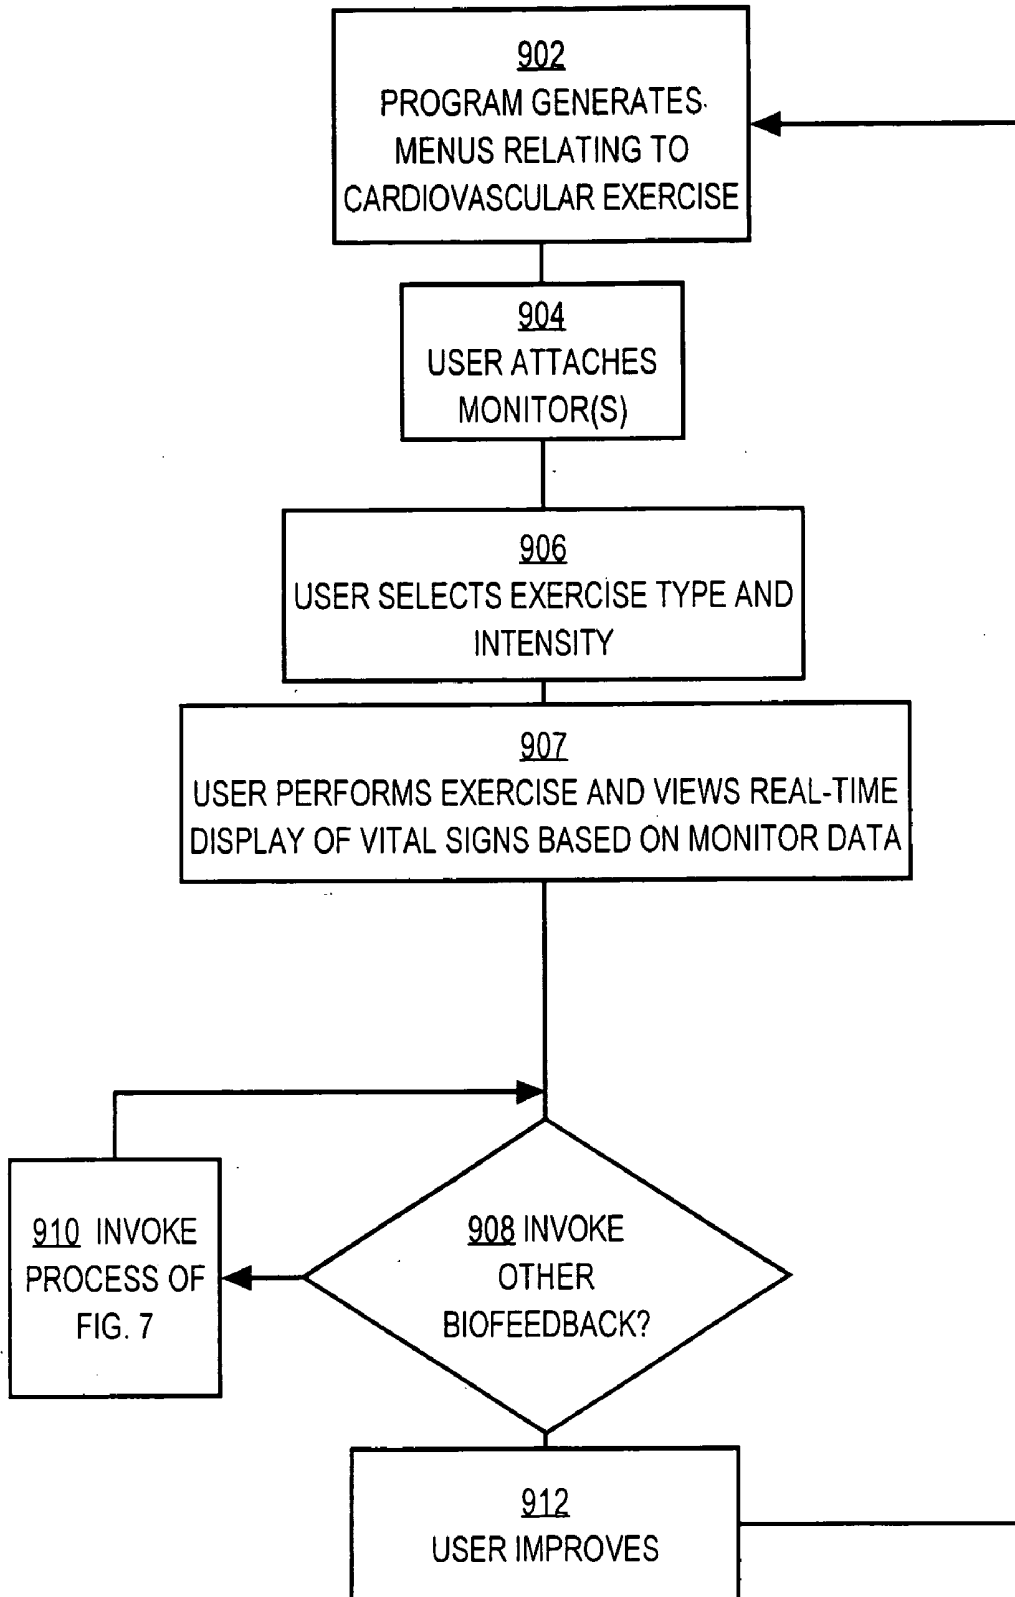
902
PROGRAM GENERATES MENUS RELATING TO CARDIOVASCULAR EXERCISE

904
USER ATTACHES MONITOR(S)

906
USER SELECTS EXERCISE TYPE AND INTENSITY

907
USER PERFORMS EXERCISE AND VIEWS REAL-TIME DISPLAY OF VITAL SIGNS BASED ON MONITOR DATA

910 INVOKE PROCESS OF FIG. 7

908 INVOKE OTHER BIOFEEDBACK?

912
USER IMPROVES